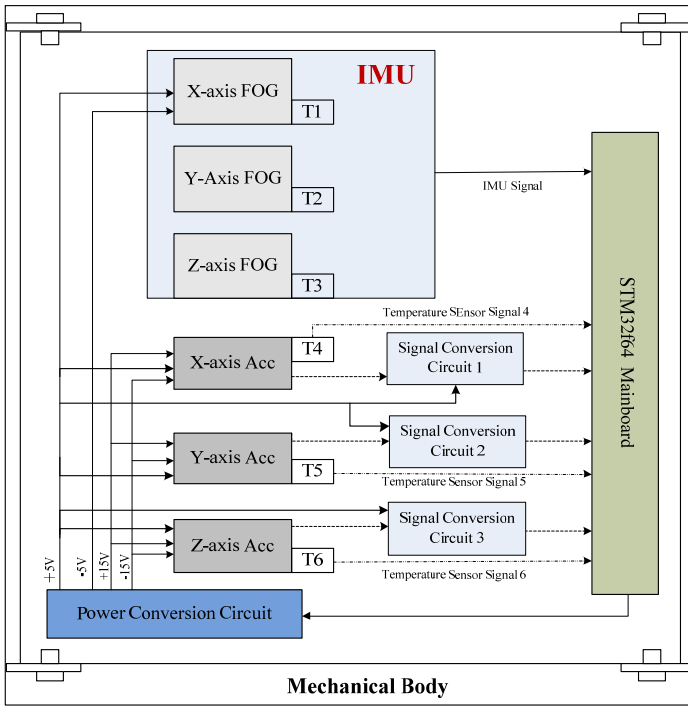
IMU

X-axis FOG
T1

Y-Axis FOG
T2

Z-axis FOG
T3

IMU Signal

STM32f64 Mainboard

Temperature SEnsor Signal 4

X-axis Acc
T4

Signal Conversion Circuit 1

Y-axis Acc
T5

Signal Conversion Circuit 2

Temperature Sensor Signal 5

Signal Conversion Circuit 3

Z-axis Acc
T6

Temperature Sensor Signal 6

+5V -5V +15V -15V

Power Conversion Circuit

Mechanical Body